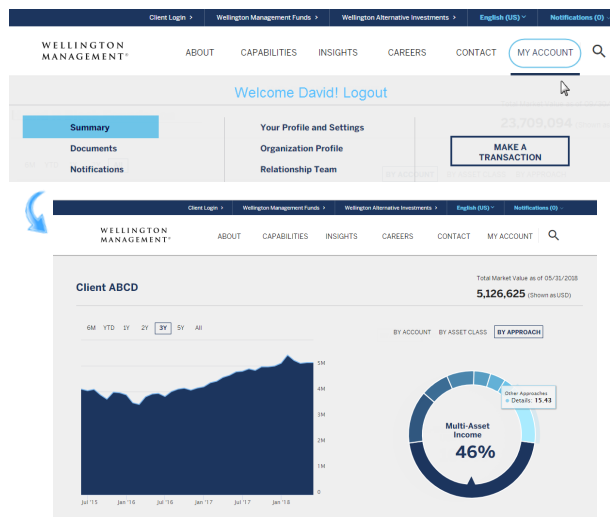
Client Login > Wellington Management Funds > Wellington Alternative Investments > English (US) Notifications (0)

WELLINGTON MANAGEMENT®

ABOUT CAPABILITIES INSIGHTS CAREERS CONTACT MY ACCOUNT

Welcome David! Logout

23,709,094

Summary
Documents
Notifications

Your Profile and Settings
Organization Profile
Relationship Team

MAKE A TRANSACTION

Client Login > Wellington Management Funds > Wellington Alternative Investments > English (US) Notifications (0)

WELLINGTON MANAGEMENT®

ABOUT CAPABILITIES INSIGHTS CAREERS CONTACT MY ACCOUNT

Client ABCD

Total Market Value as of 05/31/2018
5,126,625 (Shown as USD)

6M YTD 1Y 2Y 3Y 5Y All

BY ACCOUNT BY ASSET CLASS BY APPROACH

5M
4M
3M
2M
1M
0

Jul '15 Jan '16 Jul '16 Jan '17 Jul '17 Jan '18

Other Approaches
Details: 15.43

Multi-Asset Income
46%